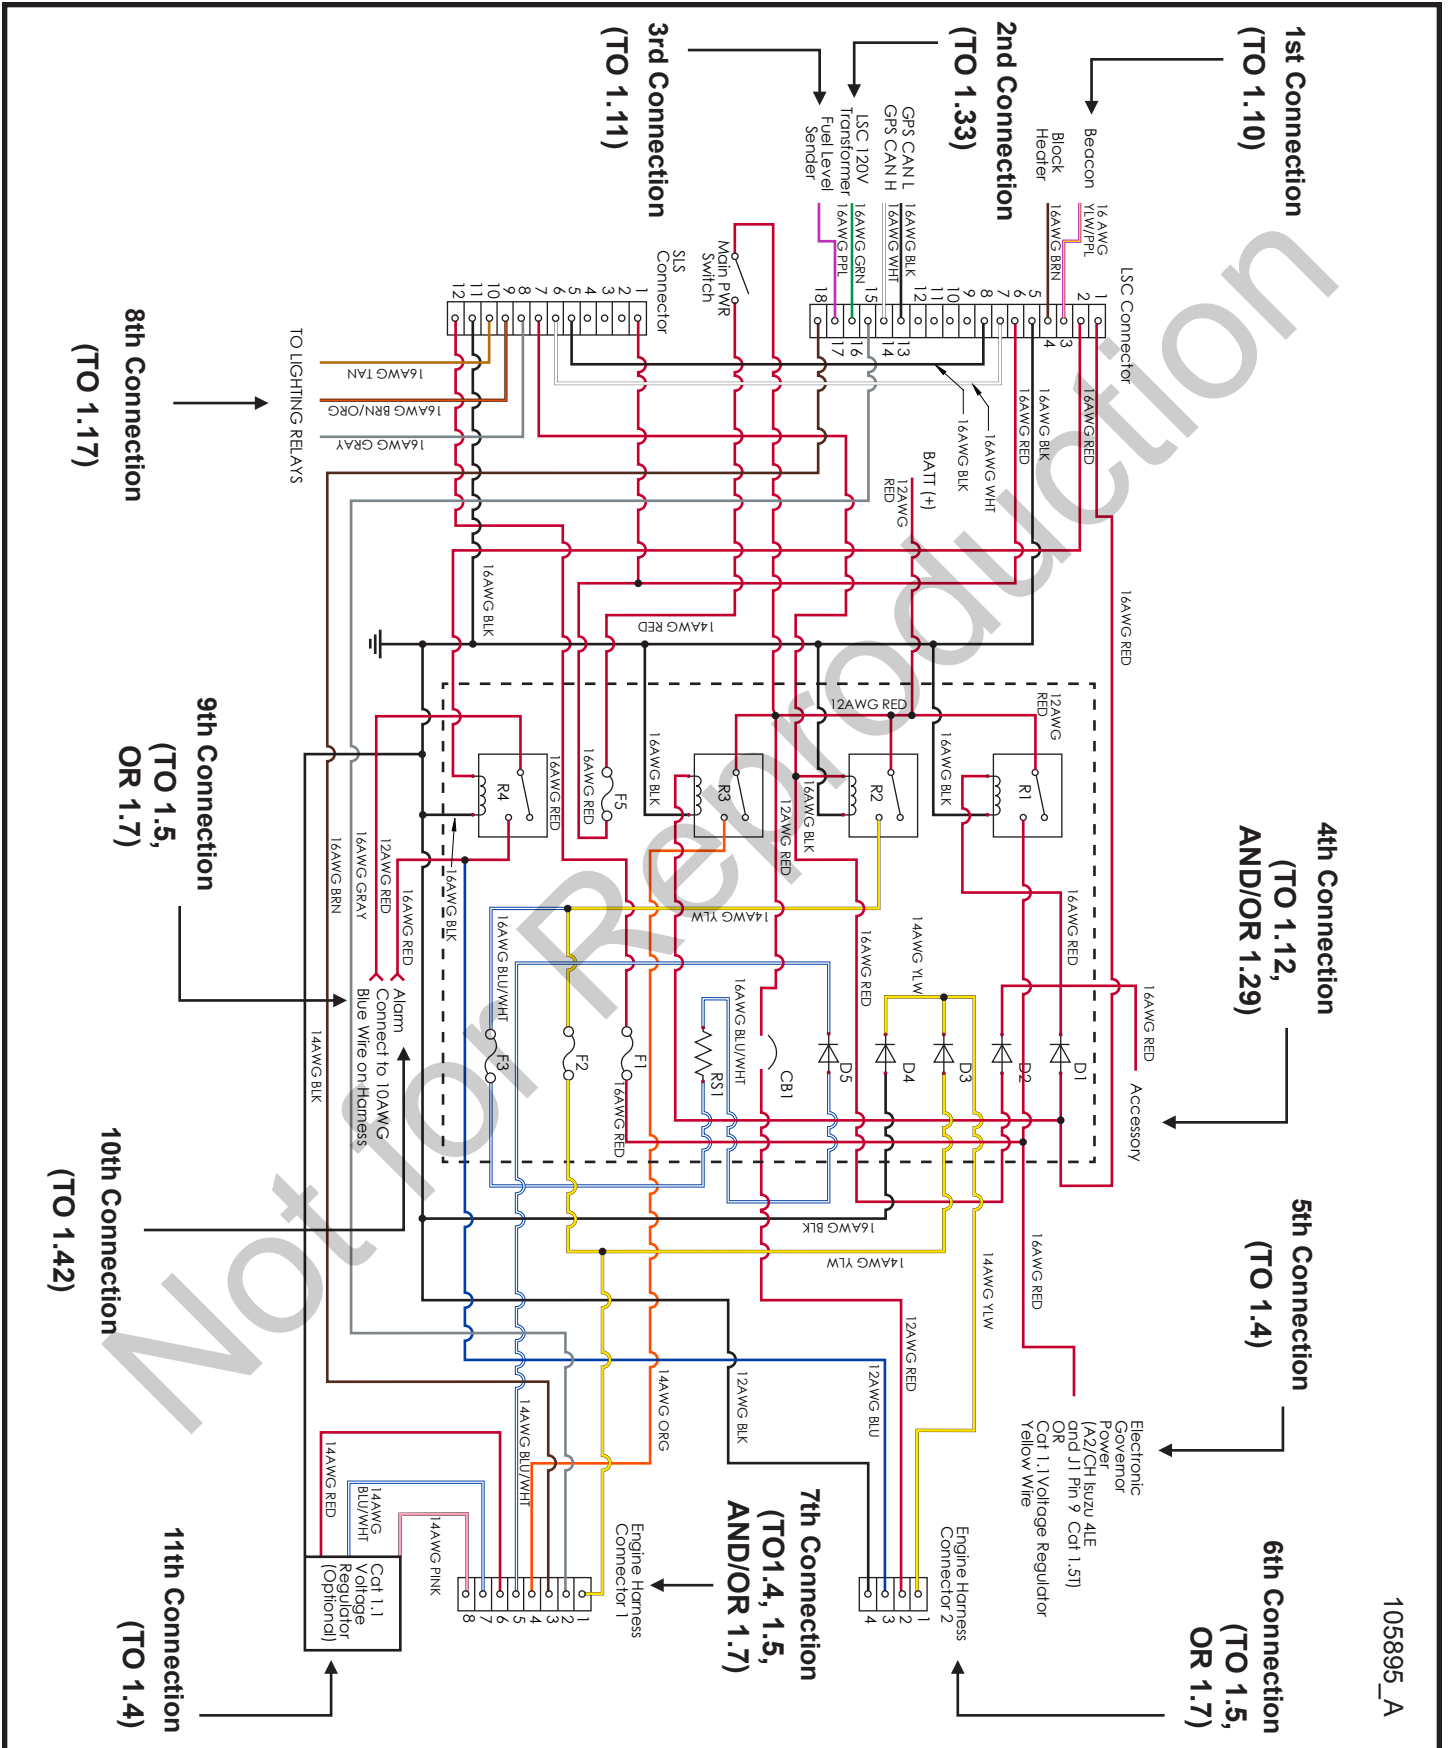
1st Connection
(TO 1.10)

2nd Connection
(TO 1.33)

3rd Connection
(TO 1.11)

Beacon
Block Heater
GPS CAN L
GPS CAN H
LSC 120V Transformer
Fuel Level Sender

16 AWG YLW/PPL
16AWG BRN
16AWG BLK
16AWG WHT
16AWG GRN
16AWG PPL

LSC Connector
1 2 3 4 5 6 7 8 9 10 11 12 13 14 15 16 17 18

Main PWR Switch
SLS Connector
1 2 3 4 5 6 7 8 9 10 11 12

16AWG RED
16AWG BLK
16AWG RED
16AWG WHT
16AWG BLK
BATT (+) 12AWG RED

TO LIGHTING RELAYS
16AWG TAN
16AWG BRN/ORG
16AWG GRAY

8th Connection
(TO 1.17)

16AWG BLK
14AWG RED
16AWG RED

12AWG RED
12AWG RED
16AWG BLK
16AWG BLK
16AWG BLK
12AWG RED
16AWG RED
16AWG BLK
F5
R4 R3 R2 R1

9th Connection
(TO 1.5, OR 1.7)

4th Connection
(TO 1.12, AND/OR 1.29)

16AWG RED
14AWG YLW
16AWG RED
14AWG YLW
16AWG RED
16AWG BLU/WHT
16AWG BLU/WHT
16AWG BLK
12AWG RED
16AWG GRAY
16AWG BRN
16AWG RED
Alarm
Connect to 10AWG Blue Wire on Harness
14AWG BLK
F3 F2 F1
16AWG RED
RS1
CB1
D5 D4 D3 D2 D1
Accessory

10th Connection
(TO 1.42)

16AWG BLK
14AWG YLW
14AWG YLW
16AWG RED
12AWG RED

5th Connection
(TO 1.4)

Electronic Governor Power (A2/CH Isuzu 4LE and J1 Pin 9 Cat 1.5T) OR Cat 1.1 Voltage Regulator Yellow Wire

14AWG ORG
14AWG BLU/WHT
12AWG BLK
12AWG BLU
14AWG RED
14AWG BLU/WHT
14AWG PINK
Cat 1.1 Voltage Regulator (Optional)

Engine Harness Connector 1
1 2 3 4 5 6 7 8

Engine Harness Connector 2
1 2 3 4

7th Connection
(TO1.4, 1.5, AND/OR 1.7)

11th Connection
(TO 1.4)

6th Connection
(TO 1.5, OR 1.7)

105895_A

Not for Reproduction